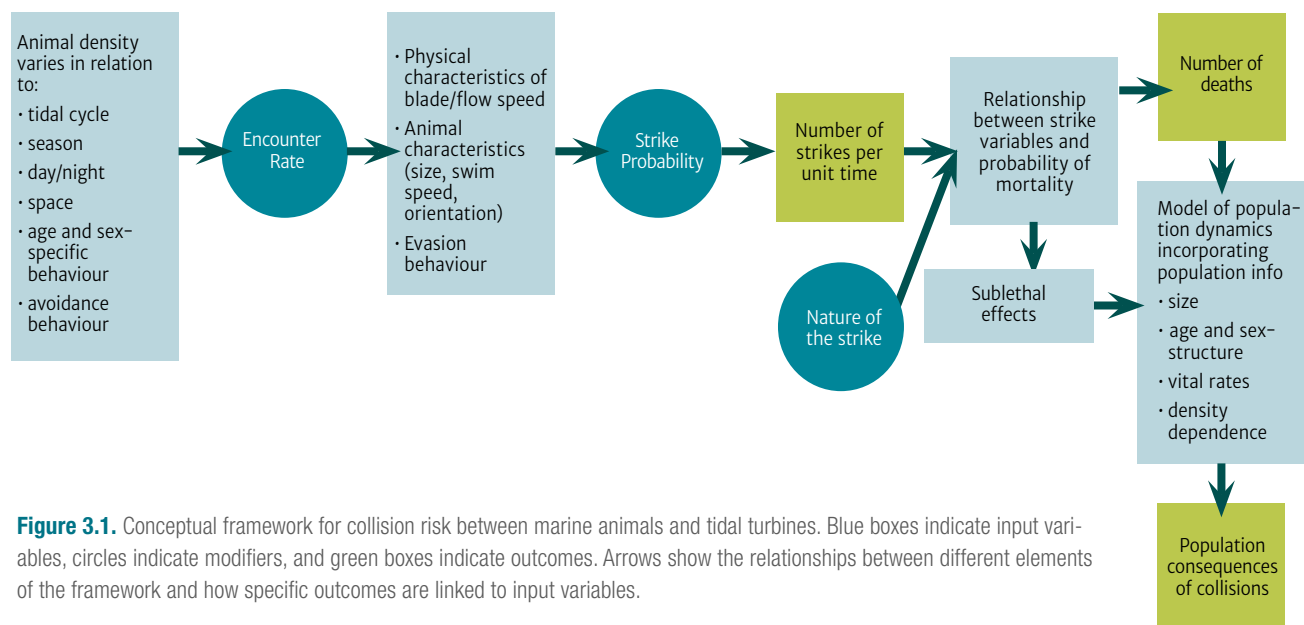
Animal density varies in relation to:
· tidal cycle
· season
· day/night
· space
· age and sex-specific behaviour
· avoidance behaviour

Encounter Rate

· Physical characteristics of blade/flow speed
· Animal characteristics (size, swim speed, orientation)
· Evasion behaviour

Strike Probability

Number of strikes per unit time

Nature of the strike

Relationship between strike variables and probability of mortality

Sublethal effects

Number of deaths

Model of population dynamics incorporating population info
· size
· age and sex-structure
· vital rates
· density dependence

Population consequences of collisions

**Figure 3.1.** Conceptual framework for collision risk between marine animals and tidal turbines. Blue boxes indicate input variables, circles indicate modifiers, and green boxes indicate outcomes. Arrows show the relationships between different elements of the framework and how specific outcomes are linked to input variables.